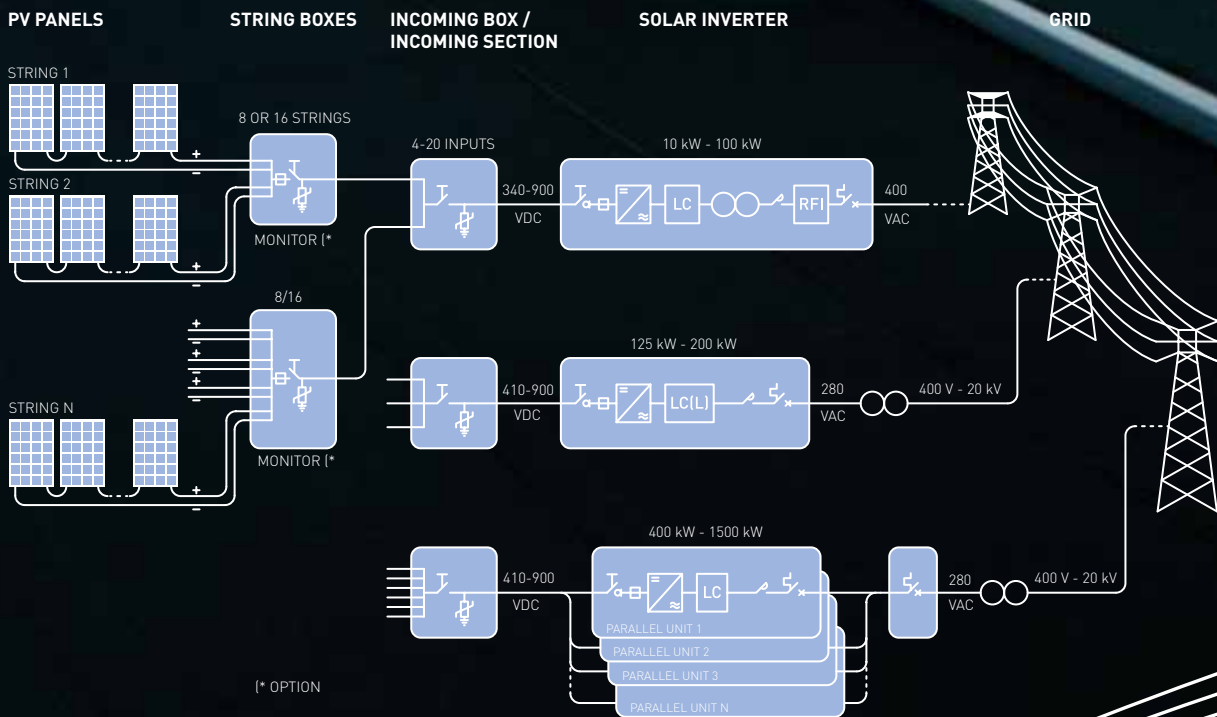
PV PANELS

STRING BOXES

INCOMING BOX / INCOMING SECTION

SOLAR INVERTER

GRID

STRING 1

STRING 2

STRING N

8 OR 16 STRINGS

MONITOR (*

8/16

MONITOR (*

4-20 INPUTS

340-900 VDC

10 kW - 100 kW

LC

RFI

400 VAC

410-900 VDC

125 kW - 200 kW

LC(L)

280 VAC

400 V - 20 kV

410-900 VDC

400 kW - 1500 kW

LC

PARALLEL UNIT 1

PARALLEL UNIT 2

PARALLEL UNIT 3

PARALLEL UNIT N

280 VAC

400 V - 20 kV

(* OPTION